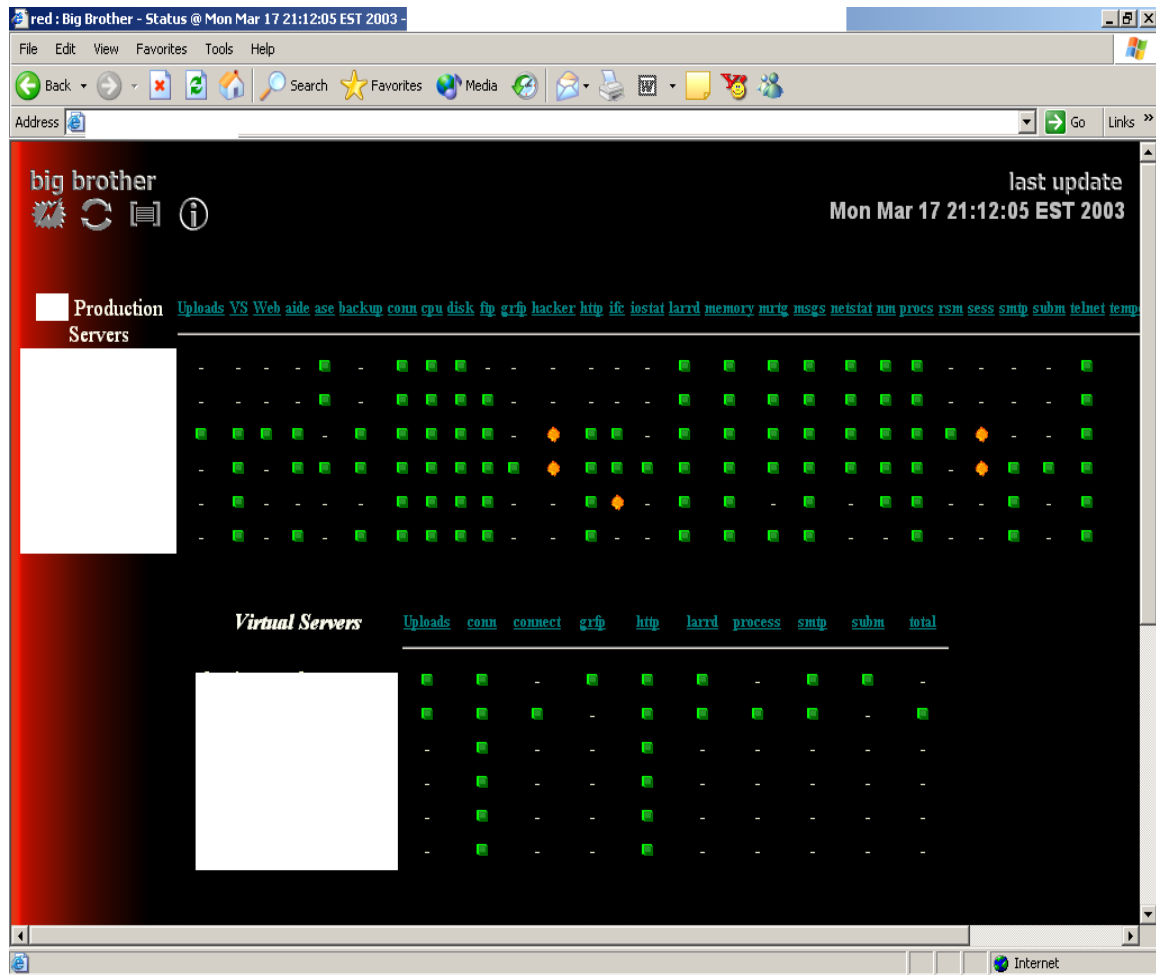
red : Big Brother - Status @ Mon Mar 17 21:12:05 EST 2003 -

File Edit View Favorites Tools Help

Back Search Favorites Media

Address Go Links »

big brother

last update
Mon Mar 17 21:12:05 EST 2003

Production Servers

Uploads VS Web aide ase backup conn cpu disk ftp grfp hacker http ifc iostat larrd memory mrtg msgs netstat nm procs rsm sess smtp subm telnet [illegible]

Virtual Servers

Uploads conn connect grfp http larrd process smtp subm total

Internet